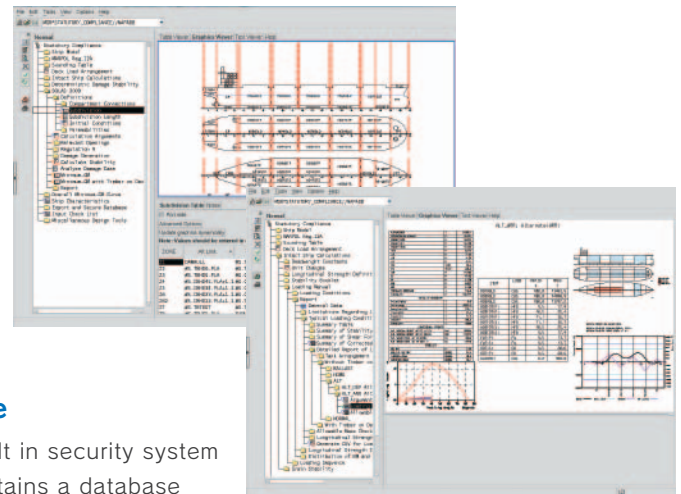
File Edit Tools View Options Help

Normal
Statutory Compliance
Ship Model
MARPOL Reg 13
Sounding Table
Deck Load Arrangement
Intact Ship Calculations
Deterministic Damage Stability
SOLAS 2009
Definitions
Compartment Connections
Subdivision Length
Initial Condition
Permeabilities
Calculation Arguments
Relevant Openings
Regulation 9
Damage Generation
Calculate Stability
Analyse Damage Case
Minimum GM
Minimum GM with Timber on Deck
Report
Overall Minimum GM Curve
Ship Characteristics
Export and Secure Database
Input Check List
Miscellaneous Design Tools

Table Views Graphics Viewer Text Viewer Help

Subdivision Table Notes

Normal
Statutory Compliance
Ship Model
MARPOL Reg 13
Sounding Table
Deck Load Arrangement
Intact Ship Calculations
Longitudinal Strength
Report
General Data
Loading Conditions
Summary Table
Max Loaded Draught
Ballast
Arrival
Departure

Table Views Graphics Viewer Text Viewer Help

e
lt in security system
tains a database